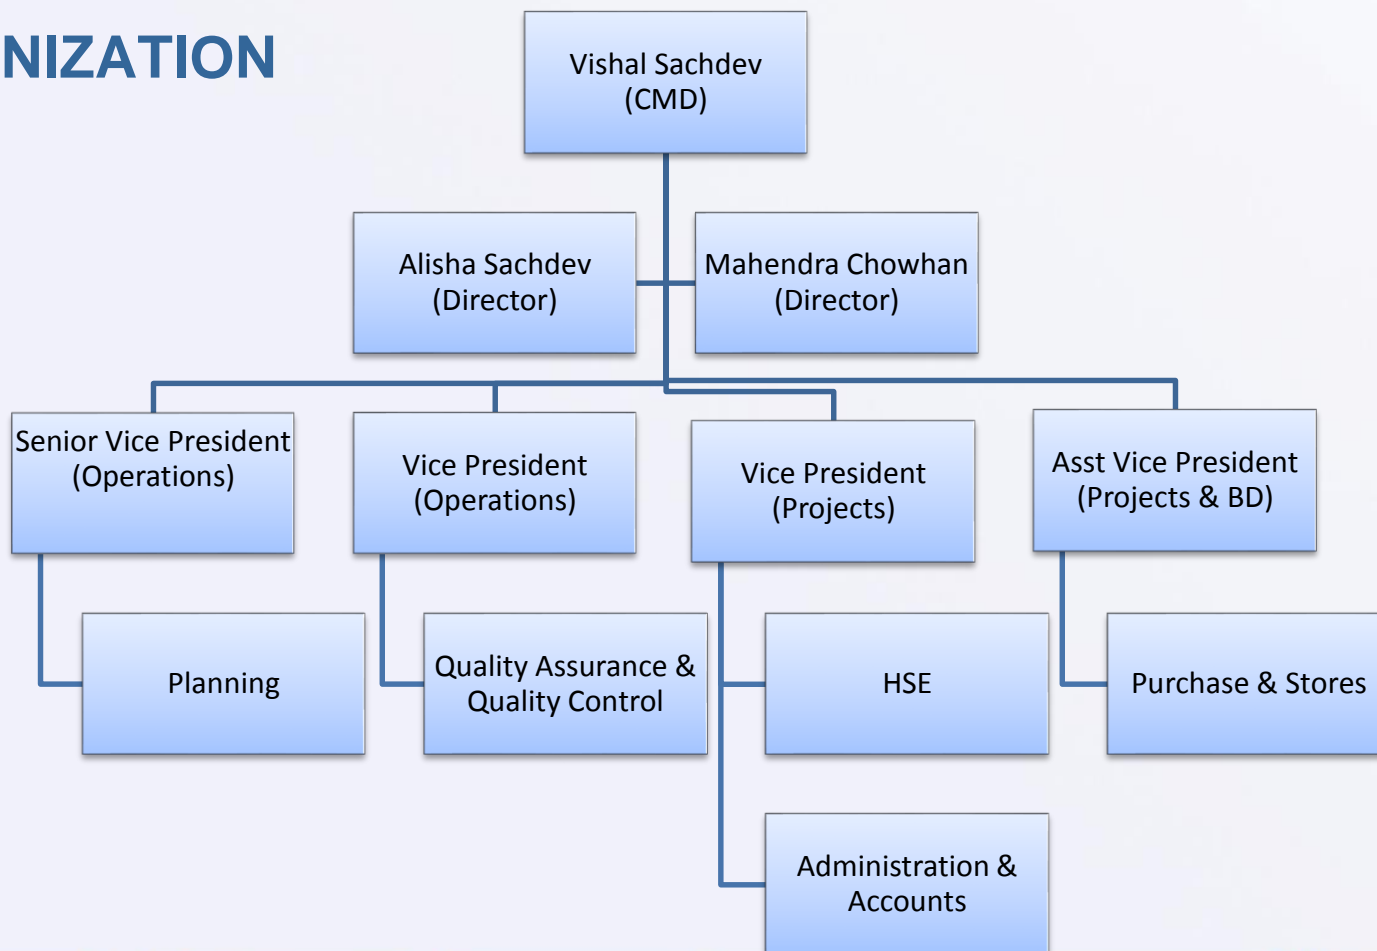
NIZATION

Vishal Sachdev
(CMD)

Alisha Sachdev
(Director)

Mahendra Chowhan
(Director)

Senior Vice President
(Operations)

Vice President
(Operations)

Vice President
(Projects)

Asst Vice President
(Projects & BD)

Planning

Quality Assurance &
Quality Control

HSE

Purchase & Stores

Administration &
Accounts